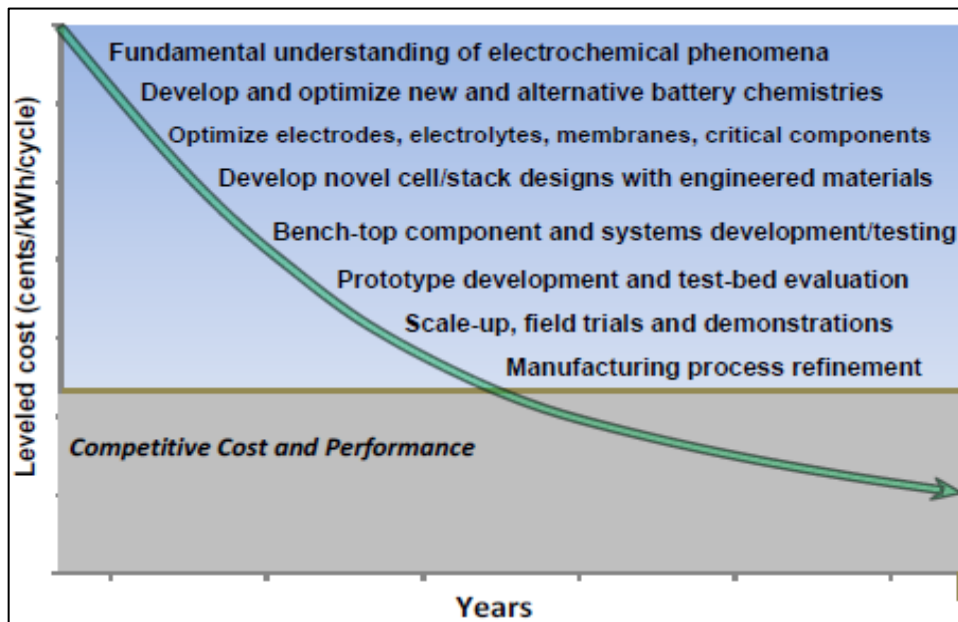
Fundamental understanding of electrochemical phenomena

Develop and optimize new and alternative battery chemistries

Optimize electrodes, electrolytes, membranes, critical components

Develop novel cell/stack designs with engineered materials

Bench-top component and systems development/testing

Prototype development and test-bed evaluation

Scale-up, field trials and demonstrations

Manufacturing process refinement

Competitive Cost and Performance

Leveled cost (cents/kWh/cycle)

Years